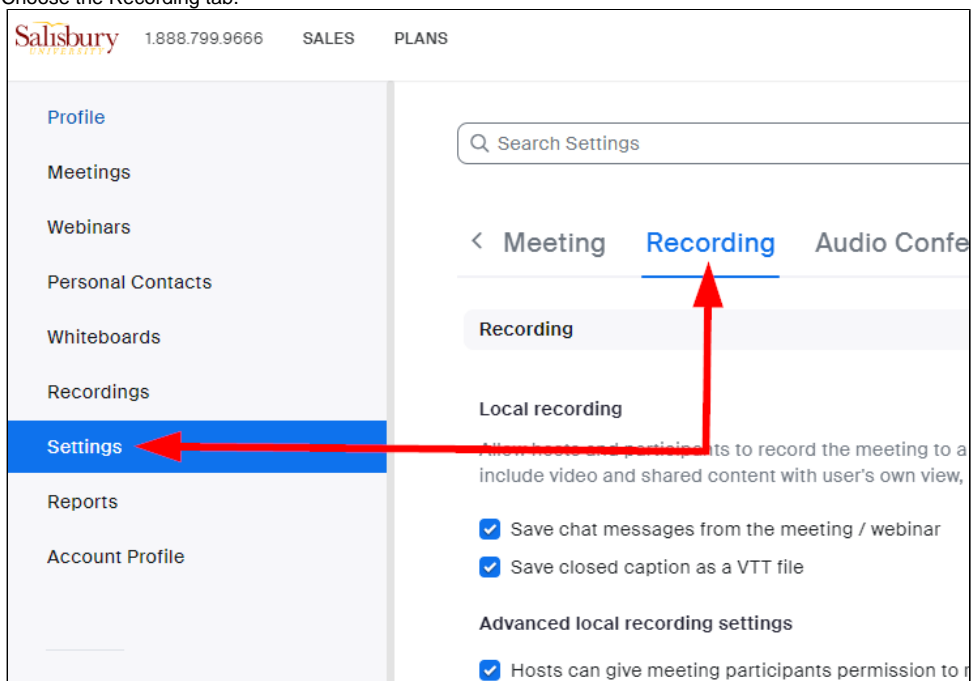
Choose the Recording tab.

Salisbury UNIVERSITY 1.888.799.9666 SALES PLANS

Profile
Meetings
Webinars
Personal Contacts
Whiteboards
Recordings
Settings
Reports
Account Profile

Search Settings

Meeting Recording Audio Confe

Recording

Local recording

Allow hosts and participants to record the meeting to a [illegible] include video and shared content with user's own view, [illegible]

Save chat messages from the meeting / webinar

Save closed caption as a VTT file

Advanced local recording settings

Hosts can give meeting participants permission to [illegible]